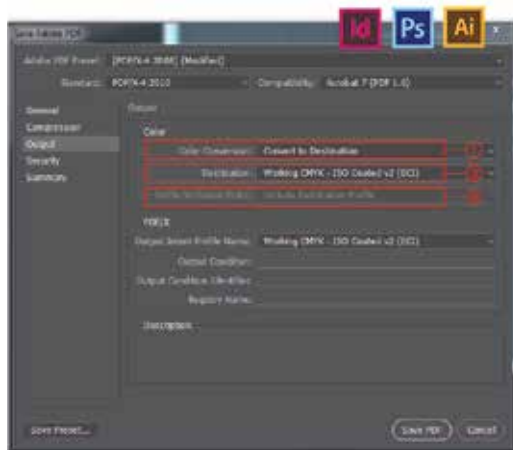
Id Ps Ai

Save Adobe PDF

Adobe PDF Preset: [PDF/X-4 2008] (Modified)

Standard: PDF/X-4 2010

Compatibility: Acrobat 7 (PDF 1.6)

General
Compression
Output
Security
Summary

Output

Color

Color Conversion: Convert to Destination

Destination: Working CMYK - ISO Coated v2 (ECI)

Profile Inclusion Policy: Include Destination Profile

PDF/X

Output Intent Profile Name: Working CMYK - ISO Coated v2 (ECI)

Output Condition:

Output Condition Identifier:

Registry Name:

Description

Save Preset...

Save PDF

Cancel